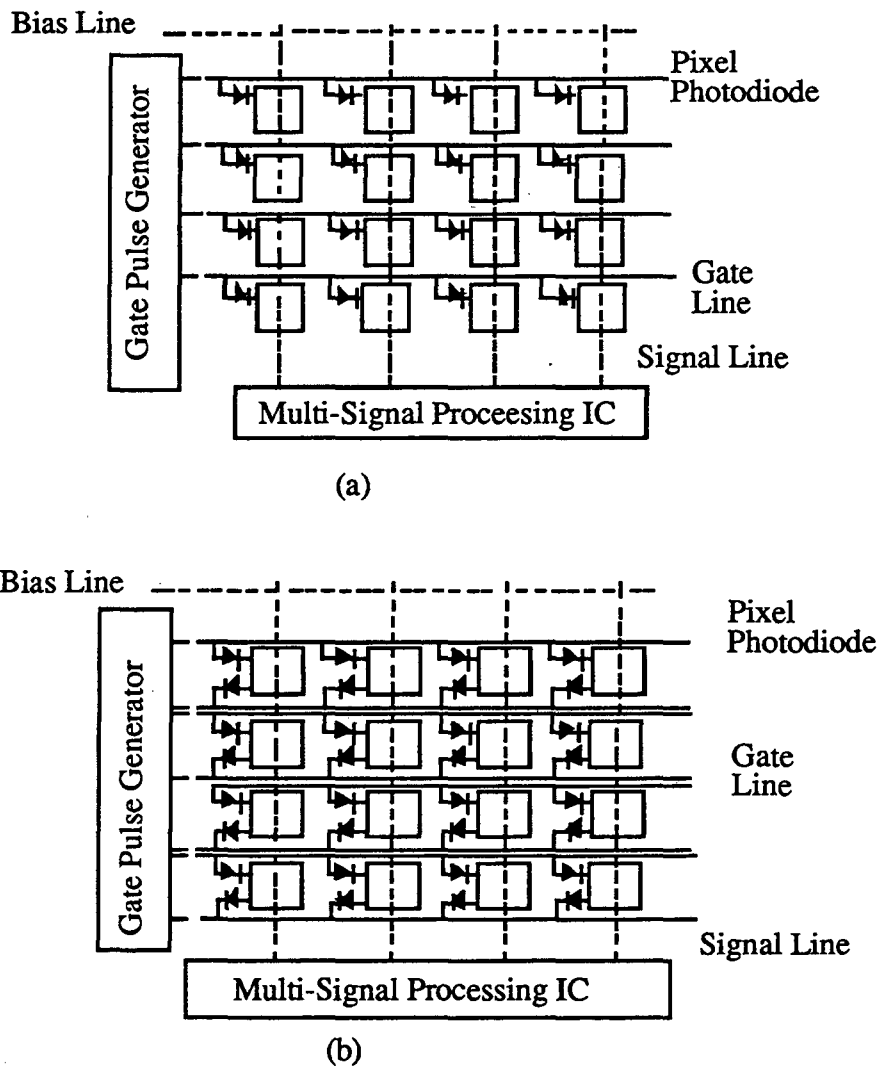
Bias Line

Gate Pulse Generator

Pixel Photodiode

Gate Line

Signal Line

Multi-Signal Proceesing IC

(a)

Bias Line

Gate Pulse Generator

Pixel Photodiode

Gate Line

Signal Line

Multi-Signal Processing IC

(b)